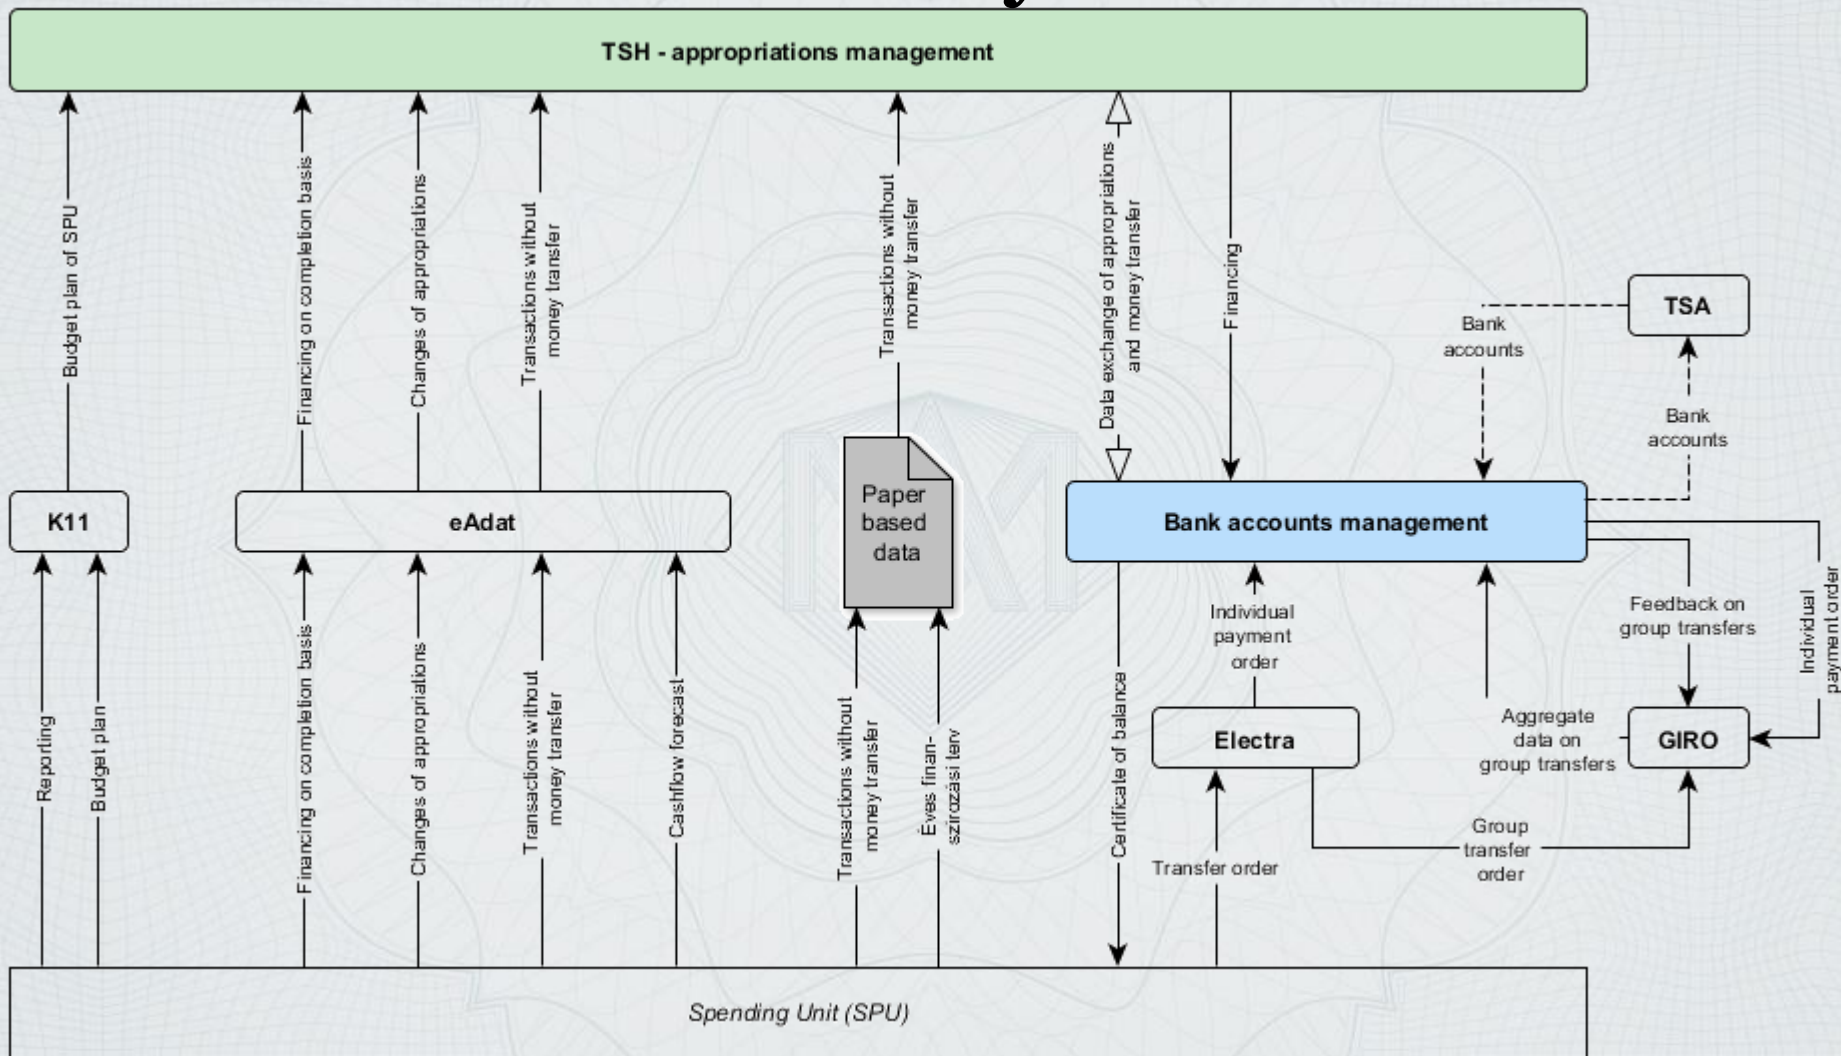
TSH - appropriations management

Budget plan of SPU

Financing on completion basis

Changes of appropriations

Transactions without money transfer

Transactions without money transfer

Data exchange of appropriations and money transfer

Financing

TSA

Bank accounts

Bank accounts

K11

eAdat

Paper based data

Bank accounts management

Individual payment order

Feedback on group transfers

Individual payment order

Reporting

Budget plan

Financing on completion basis

Changes of appropriations

Transactions without money transfer

Cashflow forecast

Transactions without money transfer

Éves finanszírozási terv

Certificate of balance

Electra

Aggregate data on group transfers

GIRO

Transfer order

Group transfer order

Spending Unit (SPU)